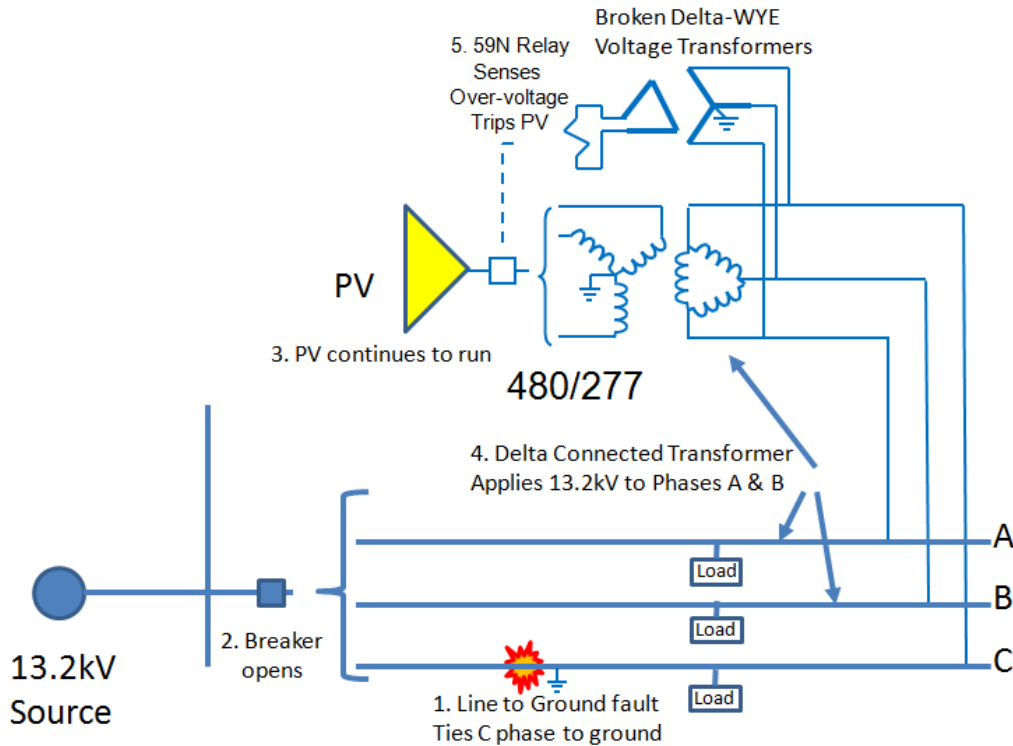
Broken Delta-WYE Voltage Transformers

5. 59N Relay Senses Over-voltage Trips PV

PV

3. PV continues to run

480/277

4. Delta Connected Transformer Applies 13.2kV to Phases A & B

A

Load

B

Load

C

Load

13.2kV Source

2. Breaker opens

1. Line to Ground fault Ties C phase to ground